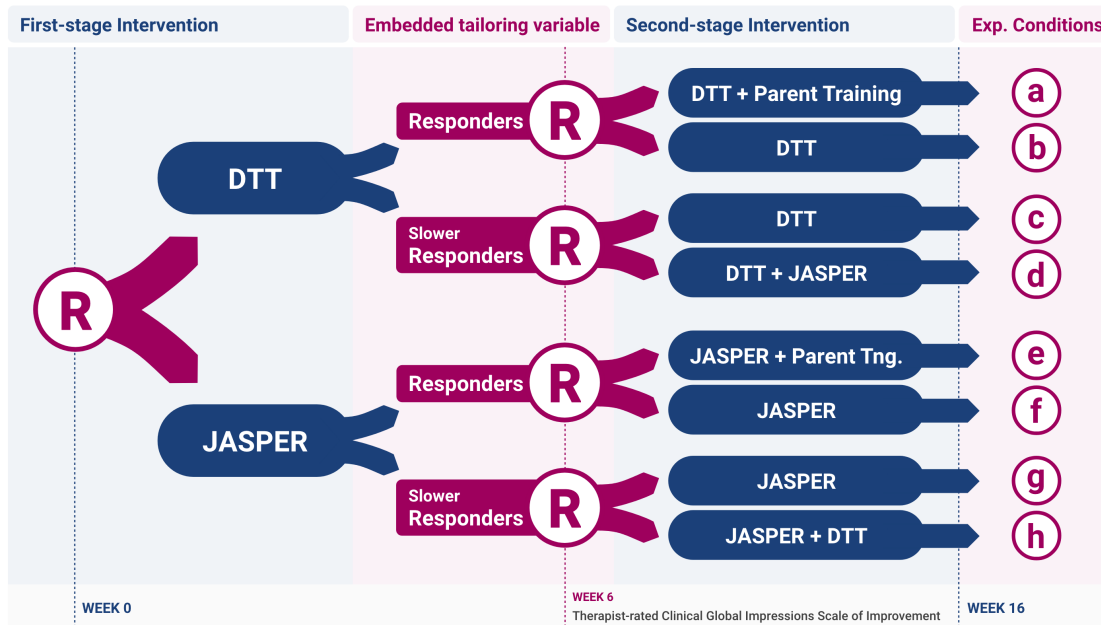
First-stage Intervention

Embedded tailoring variable

Second-stage Intervention

Exp. Conditions

R

DTT

JASPER

Responders

R

Slower Responders

R

Responders

R

Slower Responders

R

DTT + Parent Training

a

DTT

b

DTT

c

DTT + JASPER

d

JASPER + Parent Tng.

e

JASPER

f

JASPER

g

JASPER + DTT

h

WEEK 0

WEEK 6

Therapist-rated Clinical Global Impressions Scale of Improvement

WEEK 16